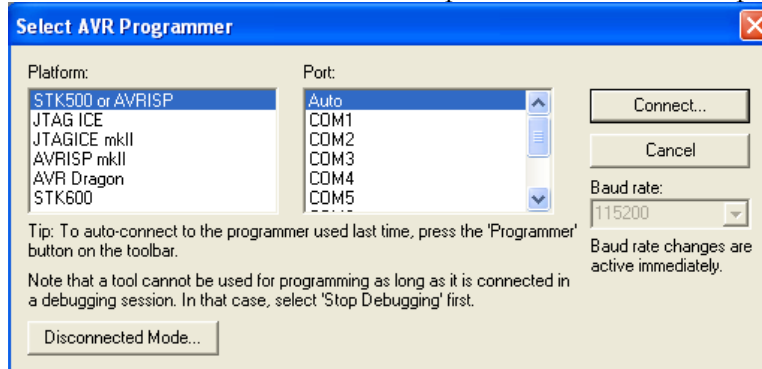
Select AVR Programmer

Platform:
STK500 or AVRISP
JTAG ICE
JTAGICE mkII
AVRISP mkII
AVR Dragon
STK600

Port:
Auto
COM1
COM2
COM3
COM4
COM5

Connect...

Cancel

Baud rate:
115200

Baud rate changes are active immediately.

Tip: To auto-connect to the programmer used last time, press the 'Programmer' button on the toolbar.

Note that a tool cannot be used for programming as long as it is connected in a debugging session. In that case, select 'Stop Debugging' first.

Disconnected Mode...